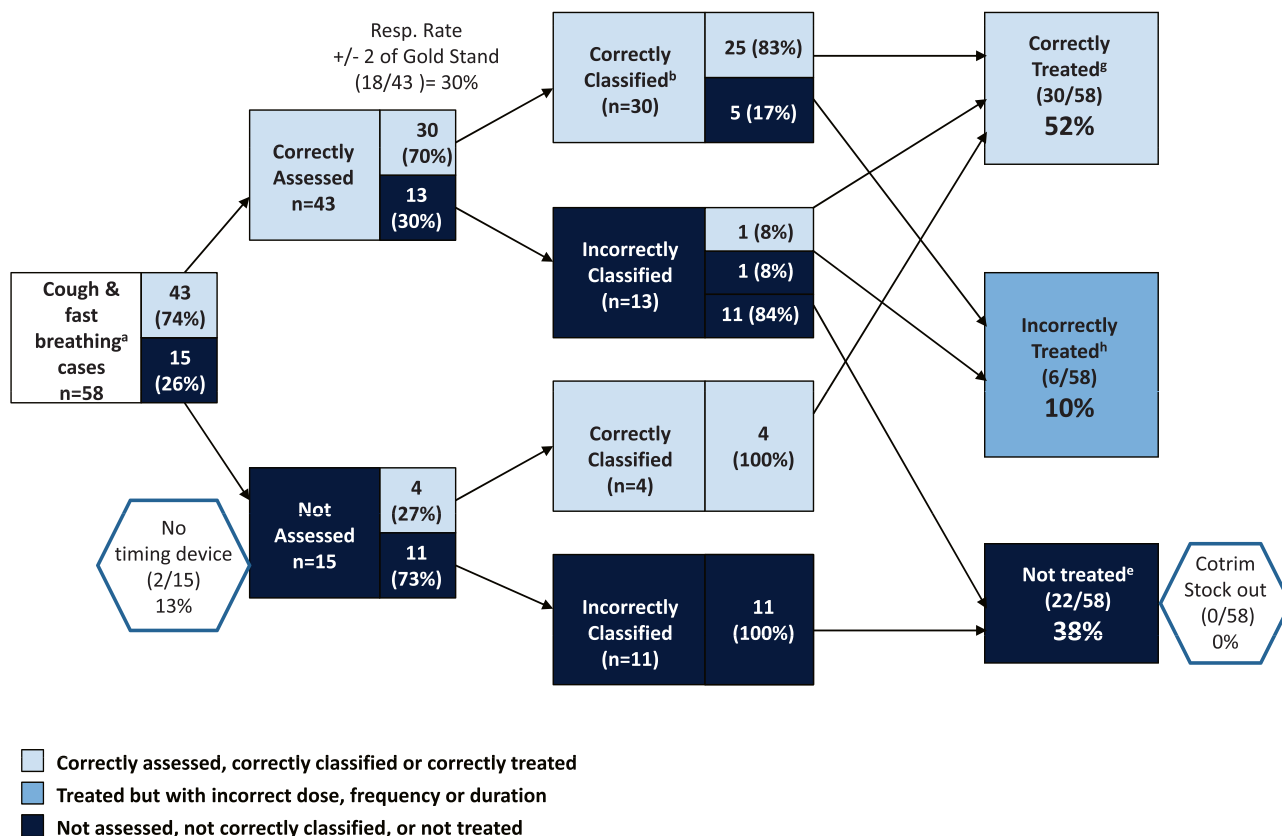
Resp. Rate
+/- 2 of Gold Stand
(18/43 )= 30%

Cough & fast breathing$^{a}$ cases n=58

43 (74%)

15 (26%)

Correctly Assessed n=43

30 (70%)

13 (30%)

Not Assessed n=15

4 (27%)

11 (73%)

No timing device (2/15) 13%

Correctly Classified$^{b}$ (n=30)

25 (83%)

5 (17%)

Incorrectly Classified (n=13)

1 (8%)

1 (8%)

11 (84%)

Correctly Classified (n=4)

4 (100%)

Incorrectly Classified (n=11)

11 (100%)

Correctly Treated$^{g}$ (30/58) 52%

Incorrectly Treated$^{h}$ (6/58) 10%

Not treated$^{e}$ (22/58) 38%

Cotrim Stock out (0/58) 0%

Correctly assessed, correctly classified or correctly treated

Treated but with incorrect dose, frequency or duration

Not assessed, not correctly classified, or not treated